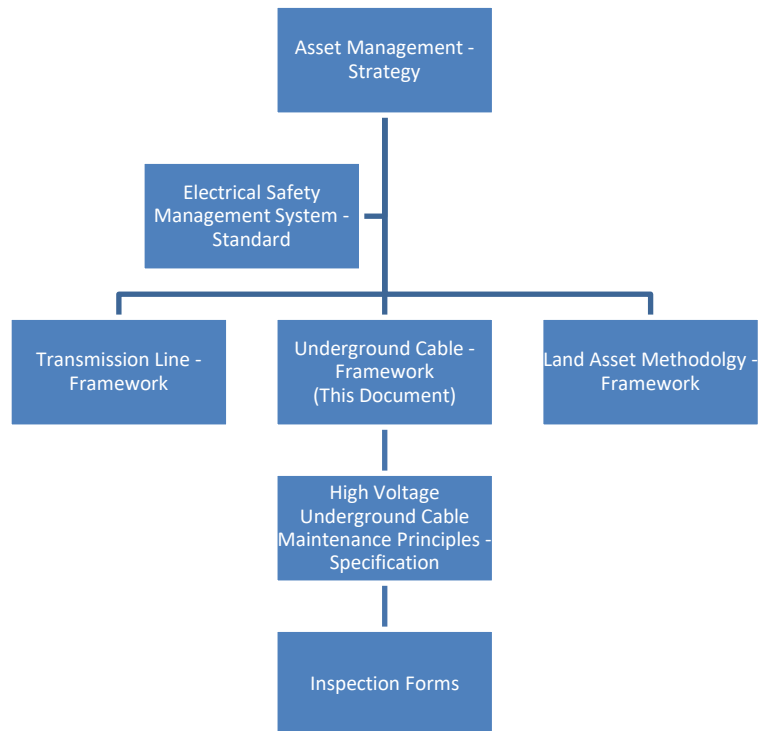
Asset Management - Strategy

Electrical Safety Management System - Standard

Transmission Line - Framework

Underground Cable - Framework (This Document)

Land Asset Methodolgy - Framework

High Voltage Underground Cable Maintenance Principles - Specification

Inspection Forms